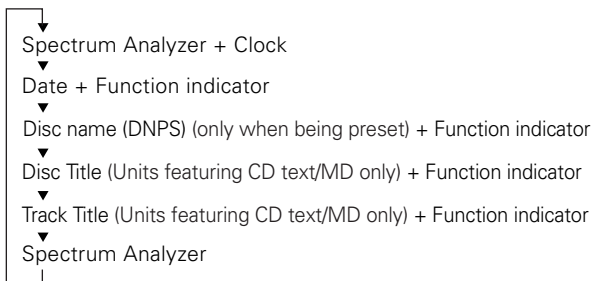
Spectrum Analyzer + Clock
Date + Function indicator
Disc name (DNPS) (only when being preset) + Function indicator
Disc Title (Units featuring CD text/MD only) + Function indicator
Track Title (Units featuring CD text/MD only) + Function indicator
Spectrum Analyzer